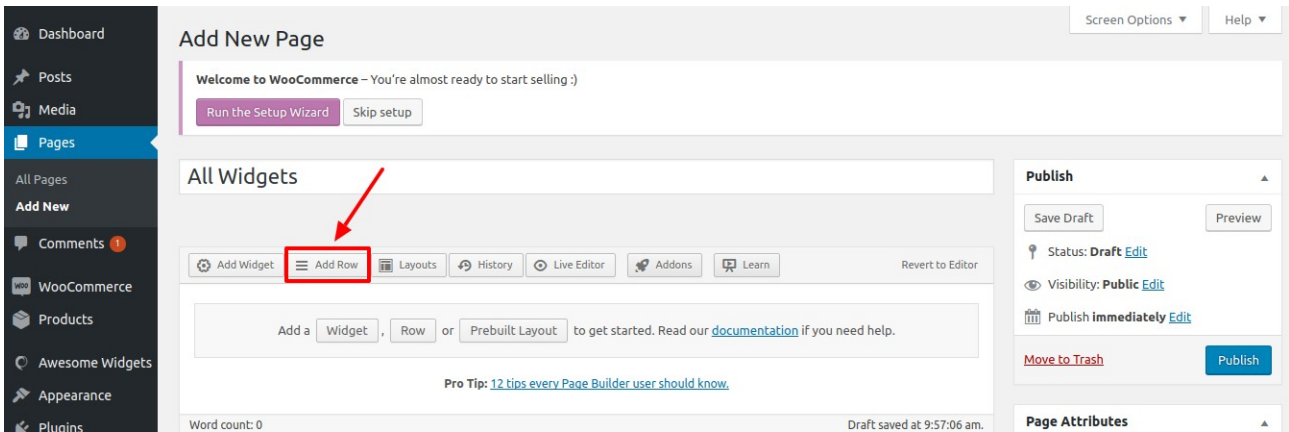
Dashboard
Posts
Media
Pages
All Pages
Add New
Comments 1
WooCommerce
Products
Awesome Widgets
Appearance
Plugins

Screen Options ▼
Help ▼

Add New Page

Welcome to WooCommerce – You're almost ready to start selling :)

Run the Setup Wizard
Skip setup

All Widgets

Add Widget
Add Row
Layouts
History
Live Editor
Addons
Learn
Revert to Editor

Add a Widget , Row or Prebuilt Layout to get started. Read our documentation if you need help.

Pro Tip: 12 tips every Page Builder user should know.

Word count: 0
Draft saved at 9:57:06 am.

Publish

Save Draft
Preview

Status: Draft Edit

Visibility: Public Edit

Publish immediately Edit

Move to Trash
Publish

Page Attributes